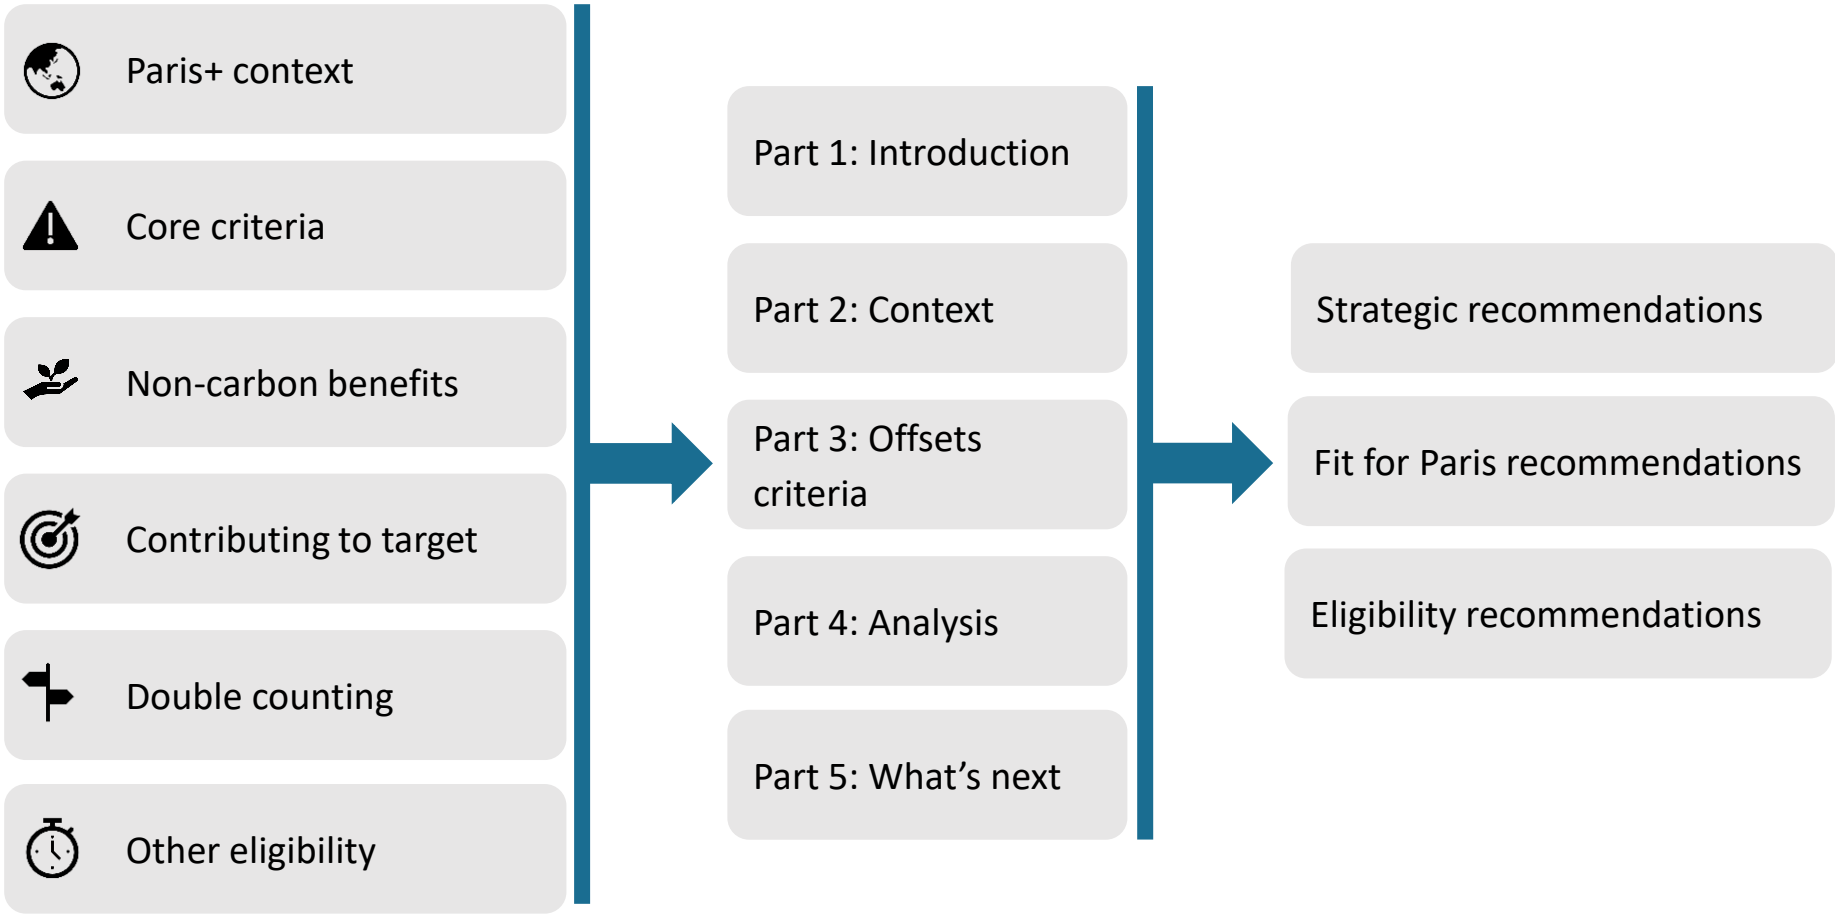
Paris+ context

Core criteria

Non-carbon benefits

Contributing to target

Double counting

Other eligibility

Part 1: Introduction

Part 2: Context

Part 3: Offsets criteria

Part 4: Analysis

Part 5: What’s next

Strategic recommendations

Fit for Paris recommendations

Eligibility recommendations